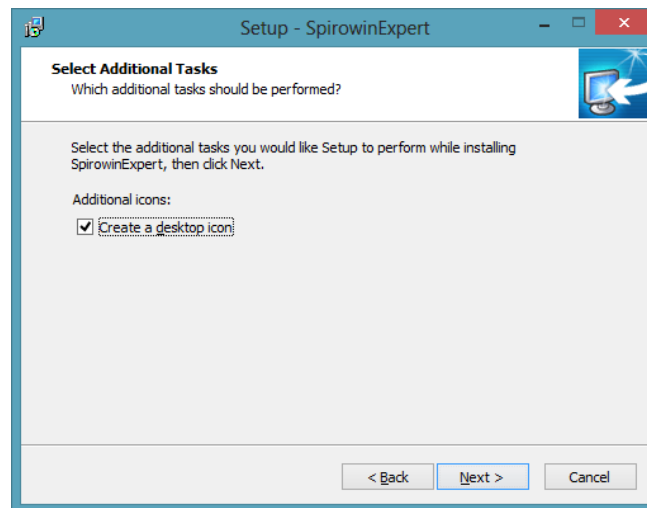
Setup - SpirowinExpert

Select Additional Tasks
Which additional tasks should be performed?

Select the additional tasks you would like Setup to perform while installing SpirowinExpert, then click Next.

Additional icons:

Create a desktop icon

< Back
Next >
Cancel